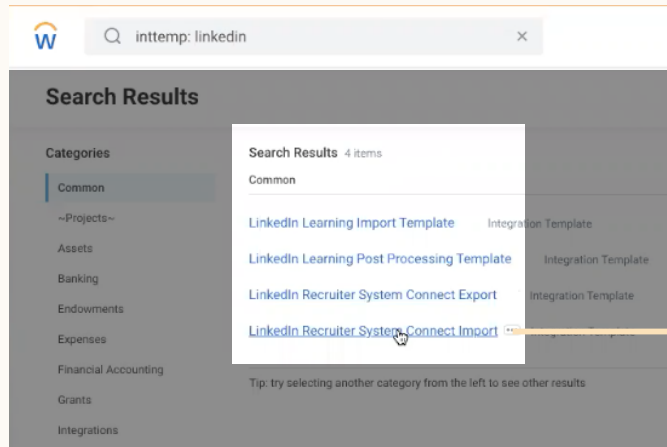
inttemp: linkedin ×

Search Results

Categories

Common

~Projects~

Assets

Banking

Endowments

Expenses

Financial Accounting

Grants

Integrations

Search Results 4 items

Common

LinkedIn Learning Import Template Integration Template

LinkedIn Learning Post Processing Template Integration Template

LinkedIn Recruiter System Connect Export Integration Template

LinkedIn Recruiter System Connect Import ··· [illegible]

Tip: try selecting another category from the left to see other results